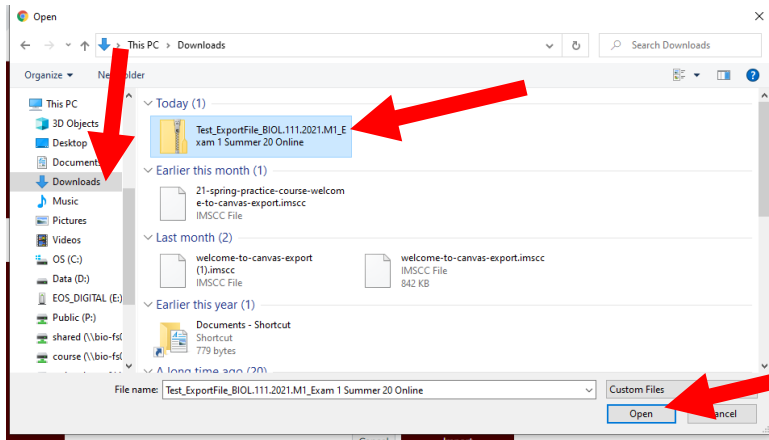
Open

This PC > Downloads

Search Downloads

Organize ▾ New folder

This PC
3D Objects
Desktop
Documents
Downloads
Music
Pictures
Videos
OS (C:)
Data (D:)
EOS_DIGITAL (E:)
Public (P:)
shared (\\bio-fs0
course (\\bio-fs0

Today (1)
Test_ExportFile_BIOL.111.2021.M1_Exam 1 Summer 20 Online

Earlier this month (1)
21-spring-practice-course-welcome-to-canvas-export.imscc
IMSCC File

Last month (2)
welcome-to-canvas-export (1).imscc
IMSCC File
welcome-to-canvas-export.imscc
IMSCC File
842 KB

Earlier this year (1)
Documents - Shortcut
Shortcut
779 bytes

A long time ago (20)

File name: Test_ExportFile_BIOL.111.2021.M1_Exam 1 Summer 20 Online
Custom Files
Open
Cancel